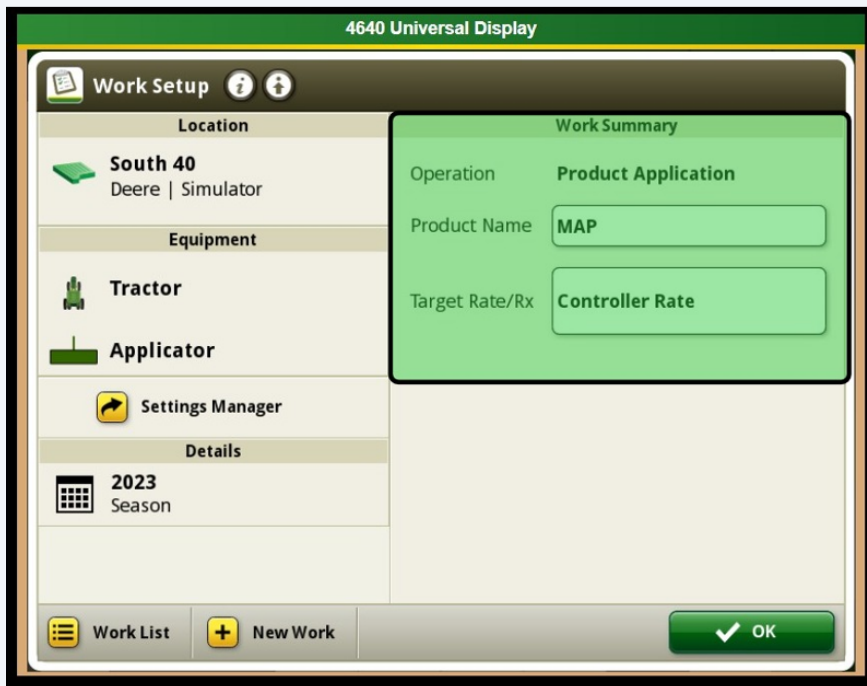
4640 Universal Display

Work Setup

Location

South 40
Deere | Simulator

Equipment

Tractor

Applicator

Settings Manager

Details

2023
Season

Work Summary

Operation Product Application

Product Name MAP

Target Rate/Rx Controller Rate

Work List

New Work

OK